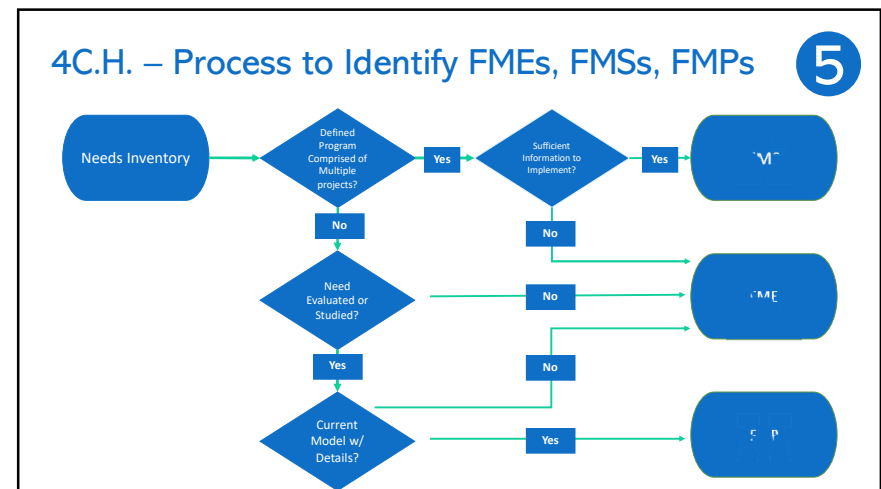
4C.H. – Process to Identify FMEs, FMSs, FMPs

5

Needs Inventory

Defined Program Comprised of Multiple projects?

Yes

Sufficient Information to Implement?

Yes

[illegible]

No

No

Need Evaluated or Studied?

No

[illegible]

Yes

No

Current Model w/ Details?

Yes

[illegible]